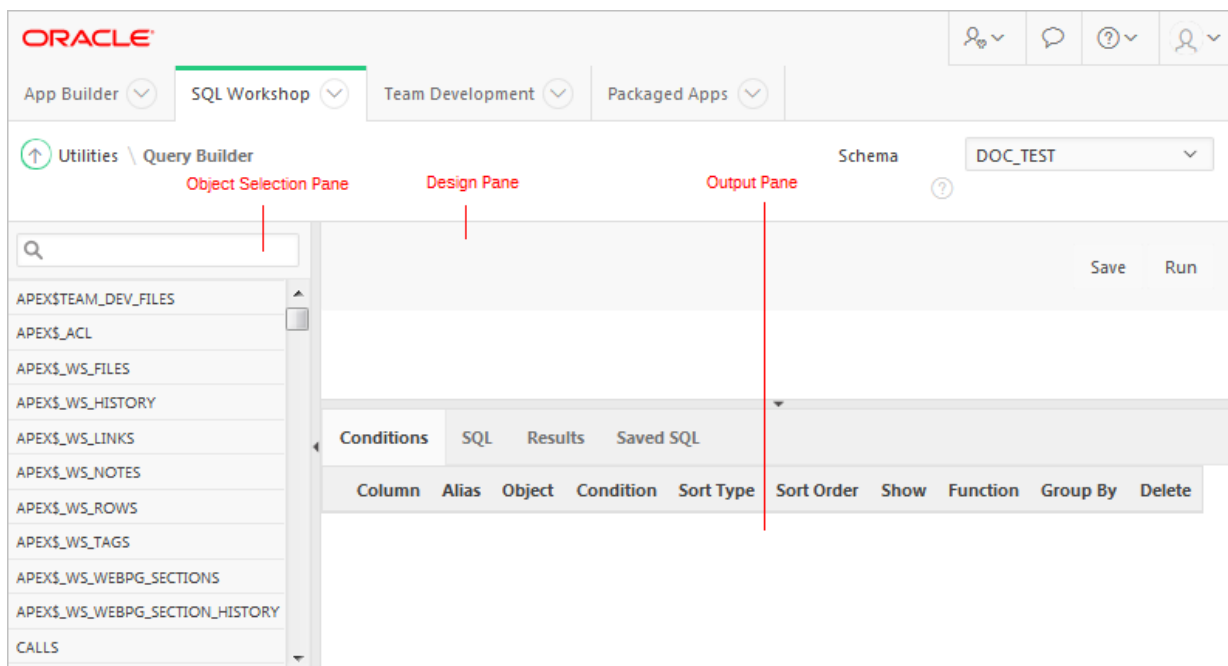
ORACLE

App Builder SQL Workshop Team Development Packaged Apps

Utilities \ Query Builder

Schema DOC_TEST

Object Selection Pane

Design Pane

Output Pane

Save Run

APEX$TEAM_DEV_FILES
APEX$_ACL
APEX$_WS_FILES
APEX$_WS_HISTORY
APEX$_WS_LINKS
APEX$_WS_NOTES
APEX$_WS_ROWS
APEX$_WS_TAGS
APEX$_WS_WEBPG_SECTIONS
APEX$_WS_WEBPG_SECTION_HISTORY
CALLS

Conditions SQL Results Saved SQL

| Column | Alias | Object | Condition | Sort Type | Sort Order | Show | Function | Group By | Delete |
|---|---|---|---|---|---|---|---|---|---|